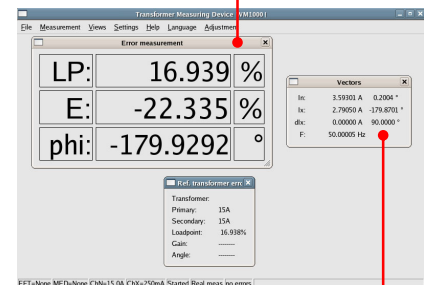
Transformer Measuring Device - VM1000 |

File Measurement Views Settings Help Language Adjustment

Error measurement

| LP: | 16.939 | % |
|---|---|---|
| E: | -22.335 | % |
| phi: | -179.9292 | ° |

Vectors

| In: | 3.59301 A | 0.2004 ° |
|---|---|---|
| Ix: | 2.79050 A | -179.8701 ° |
| dIx: | 0.00000 A | 90.0000 ° |
| F: | 50.00005 Hz | |

Ref. transformer errc

Transformer:
Primary: 15A
Secondary: 15A
Loadpoint: 16.938%
Gain: -------
Angle: -------

EFT=None MED=None ChN=15.0A ChX=250mA Started Real meas. no errors